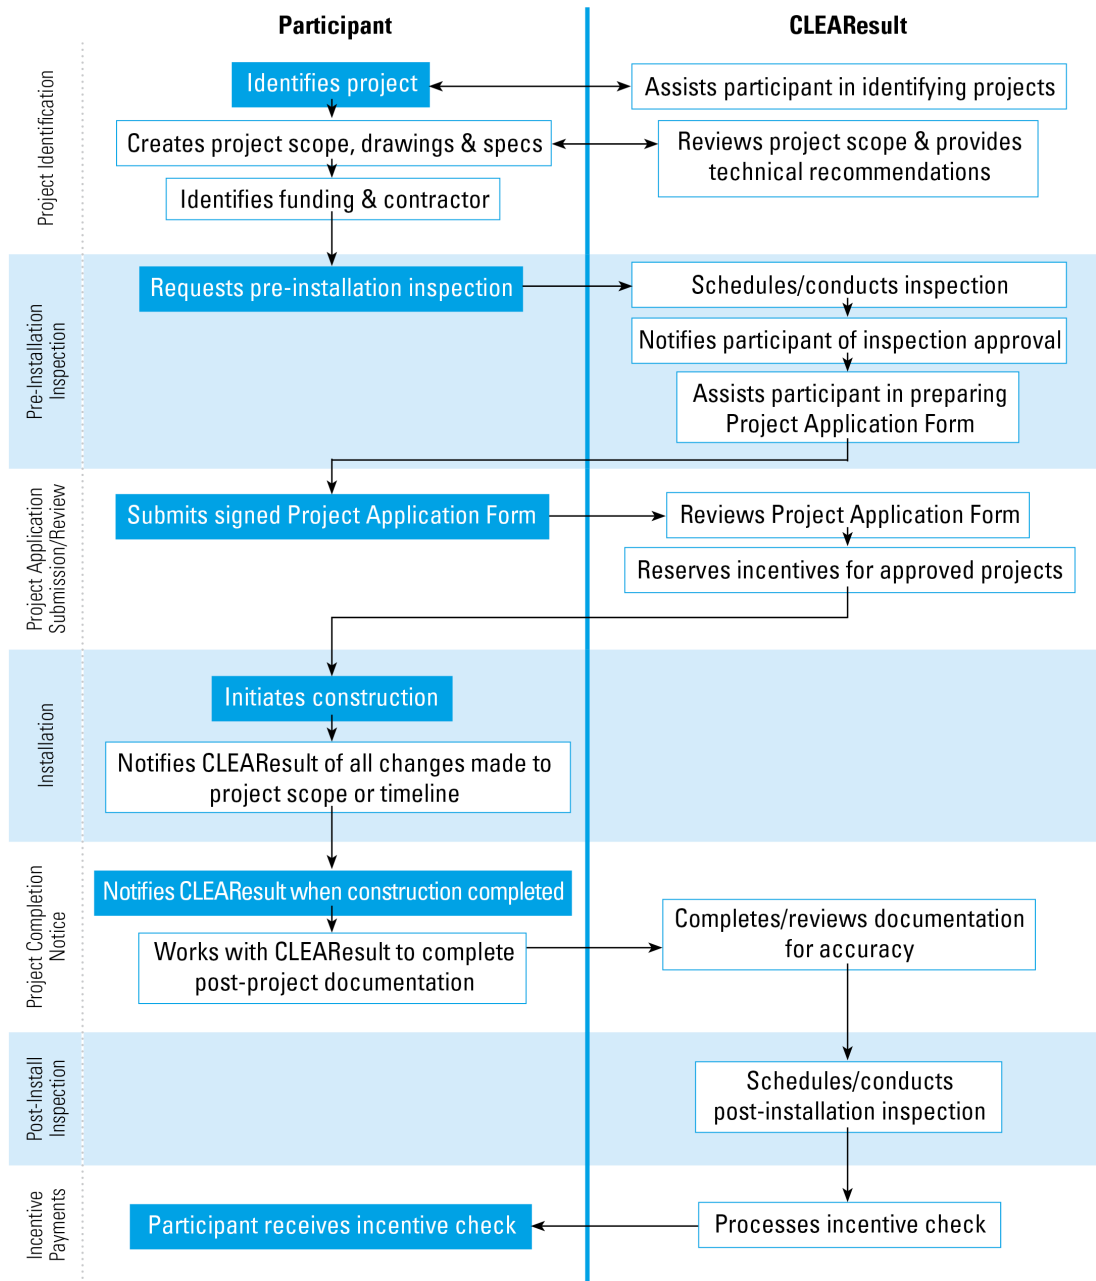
Participant

CLEAResult

Project Identification

Identifies project

Assists participant in identifying projects

Creates project scope, drawings & specs

Reviews project scope & provides technical recommendations

Identifies funding & contractor

Pre-Installation Inspection

Requests pre-installation inspection

Schedules/conducts inspection

Notifies participant of inspection approval

Assists participant in preparing Project Application Form

Project Application Submission/Review

Submits signed Project Application Form

Reviews Project Application Form

Reserves incentives for approved projects

Installation

Initiates construction

Notifies CLEAResult of all changes made to project scope or timeline

Project Completion Notice

Notifies CLEAResult when construction completed

Works with CLEAResult to complete post-project documentation

Completes/reviews documentation for accuracy

Post-Install Inspection

Schedules/conducts post-installation inspection

Incentive Payments

Participant receives incentive check

Processes incentive check